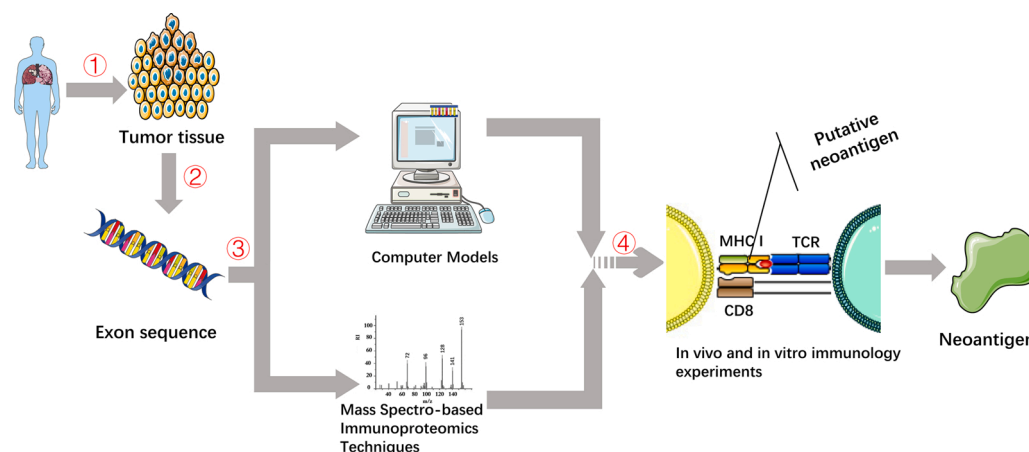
①
Tumor tissue
②
Exon sequence
③
Computer Models
RI
100
80
60
40
20
72
96
128
141
153
40 60 80 100 120 140
m/z
Mass Spectro-based Immunoproteomics Techniques
④
Putative neoantigen
MHC I
TCR
CD8
In vivo and in vitro immunology experiments
Neoantigen